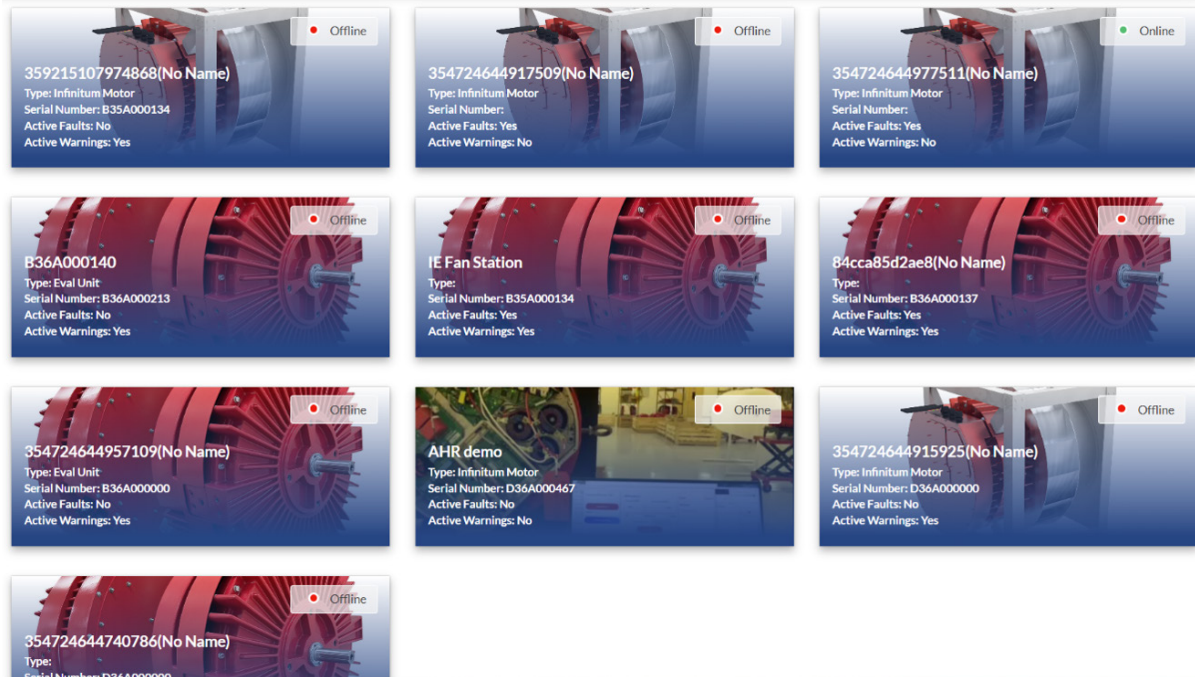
Offline
359215107974868(No Name)
Type: Infinitum Motor
Serial Number: B35A000134
Active Faults: No
Active Warnings: Yes

Offline
354724644917509(No Name)
Type: Infinitum Motor
Serial Number:
Active Faults: Yes
Active Warnings: No

Online
354724644977511(No Name)
Type: Infinitum Motor
Serial Number:
Active Faults: Yes
Active Warnings: No

Offline
B36A000140
Type: Eval Unit
Serial Number: B36A000213
Active Faults: No
Active Warnings: Yes

Offline
IE Fan Station
Type:
Serial Number: B35A000134
Active Faults: Yes
Active Warnings: Yes

Offline
84cca85d2ae8(No Name)
Type:
Serial Number: B36A000137
Active Faults: Yes
Active Warnings: Yes

Offline
354724644957109(No Name)
Type: Eval Unit
Serial Number: B36A000000
Active Faults: No
Active Warnings: Yes

Offline
AHR demo
Type: Infinitum Motor
Serial Number: D36A000467
Active Faults: No
Active Warnings: No

Offline
354724644915925(No Name)
Type: Infinitum Motor
Serial Number: D36A000000
Active Faults: No
Active Warnings: Yes

Offline
354724644740786(No Name)
Type:
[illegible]